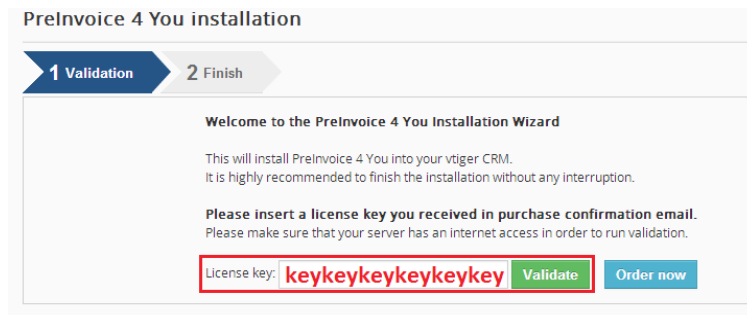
PreInvoice 4 You installation

1 Validation

2 Finish

Welcome to the PreInvoice 4 You Installation Wizard

This will install PreInvoice 4 You into your vtiger CRM.
It is highly recommended to finish the installation without any interruption.

Please insert a license key you received in purchase confirmation email.
Please make sure that your server has an internet access in order to run validation.

License key: keykeykeykeykeykey Validate Order now